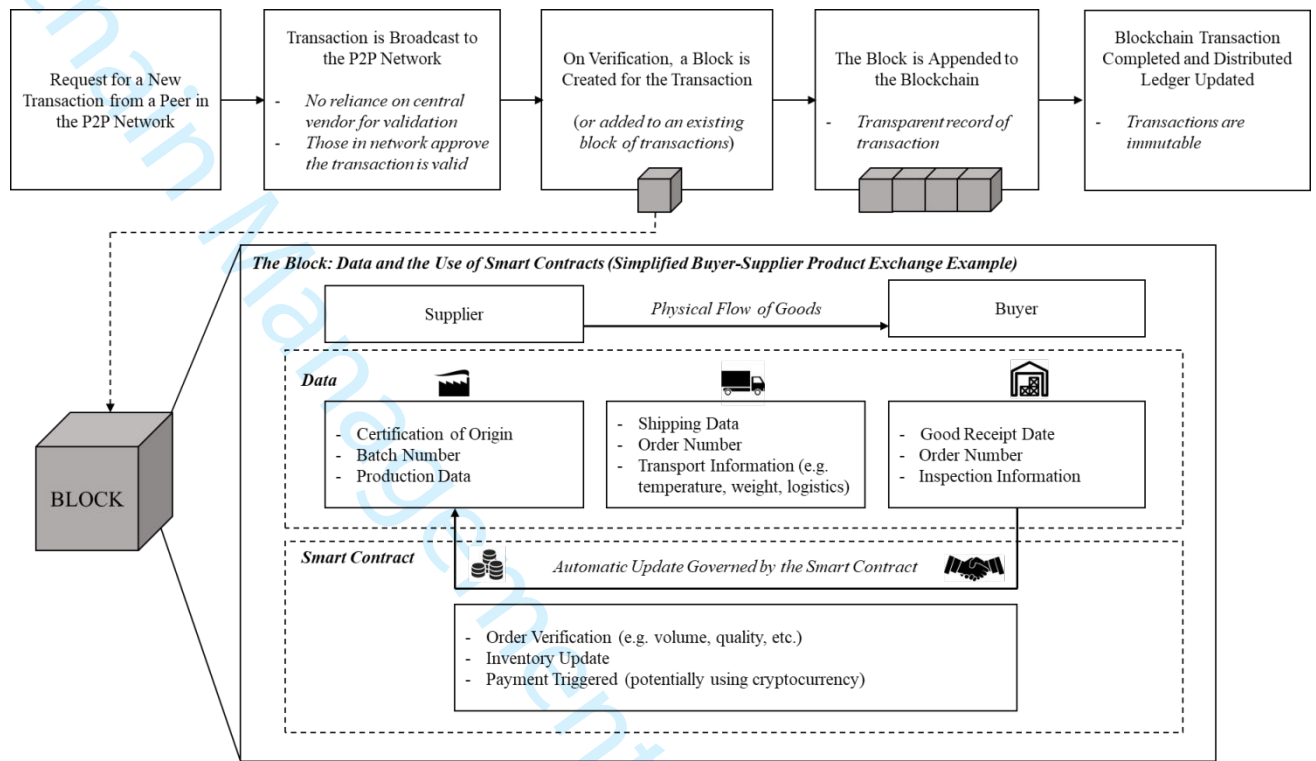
Request for a New Transaction from a Peer in the P2P Network

Transaction is Broadcast to the P2P Network
- No reliance on central vendor for validation
- Those in network approve the transaction is valid

On Verification, a Block is Created for the Transaction
(or added to an existing block of transactions)

The Block is Appended to the Blockchain
- Transparent record of transaction

Blockchain Transaction Completed and Distributed Ledger Updated
- Transactions are immutable

BLOCK

The Block: Data and the Use of Smart Contracts (Simplified Buyer-Supplier Product Exchange Example)

Supplier

Physical Flow of Goods

Buyer

Data

- Certification of Origin
- Batch Number
- Production Data

- Shipping Data
- Order Number
- Transport Information (e.g. temperature, weight, logistics)

- Good Receipt Date
- Order Number
- Inspection Information

Smart Contract

Automatic Update Governed by the Smart Contract

- Order Verification (e.g. volume, quality, etc.)
- Inventory Update
- Payment Triggered (potentially using cryptocurrency)

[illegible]